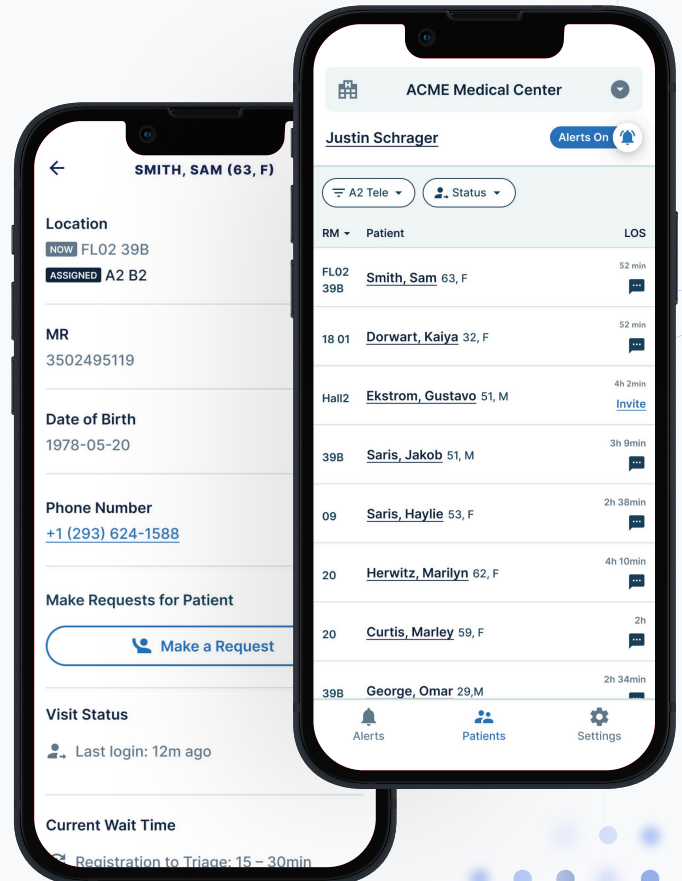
SMITH, SAM (63, F)

Location
NOW FL02 39B
ASSIGNED A2 B2

MR
3502495119

Date of Birth
1978-05-20

Phone Number
+1 (293) 624-1588

Make Requests for Patient
Make a Request

Visit Status
Last login: 12m ago

Current Wait Time
Registration to Triage: 15 – 30min

ACME Medical Center

Justin Schrager
Alerts On

A2 Tele
Status

| RM | Patient | LOS |
|---|---|---|
| FL02 39B | Smith, Sam 63, F | 52 min |
| 18 01 | Dorwart, Kaiya 32, F | 52 min |
| Hall2 | Ekstrom, Gustavo 51, M | 4h 2min Invite |
| 39B | Saris, Jakob 51, M | 3h 9min |
| 09 | Saris, Haylie 53, F | 2h 38min |
| 20 | Herwitz, Marilyn 62, F | 4h 10min |
| 20 | Curtis, Marley 59, F | 2h |
| 39B | George, Omar 29,M | 2h 34min |

Alerts
Patients
Settings